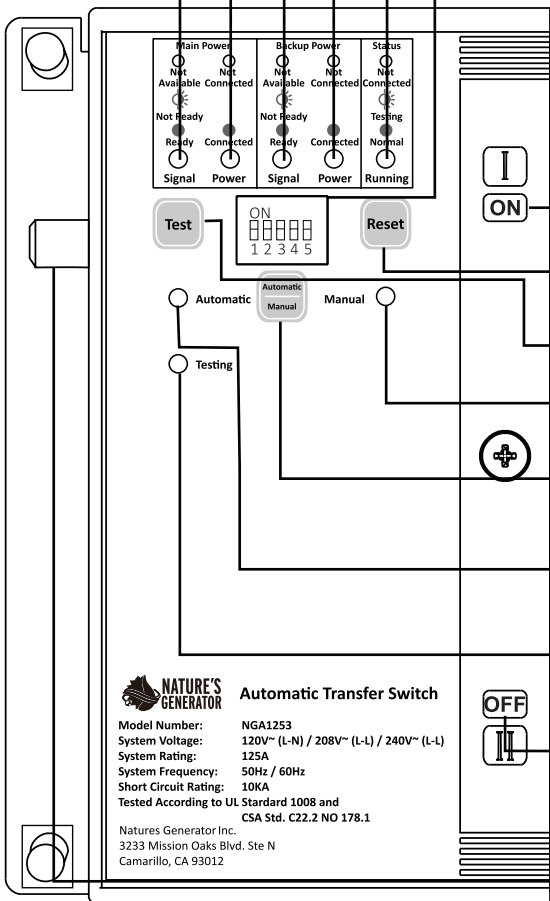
Main Power
Not Available
Not Connected
Not Ready
Ready
Connected
Signal
Power

Backup Power
Not Available
Not Connected
Not Ready
Ready
Connected
Signal
Power

Status
Not Connected
Testing
Normal
Running

Test

ON
1 2 3 4 5

Reset

I
ON

Automatic
Automatic
Manual
Manual

Testing

NATURE'S GENERATOR

Automatic Transfer Switch

Model Number: NGA1253
System Voltage: 120V~ (L-N) / 208V~ (L-L) / 240V~ (L-L)
System Rating: 125A
System Frequency: 50Hz / 60Hz
Short Circuit Rating: 10KA
Tested According to UL Standard 1008 and CSA Std. C22.2 NO 178.1

Natures Generator Inc.
3233 Mission Oaks Blvd. Ste N
Camarillo, CA 93012

OFF
II